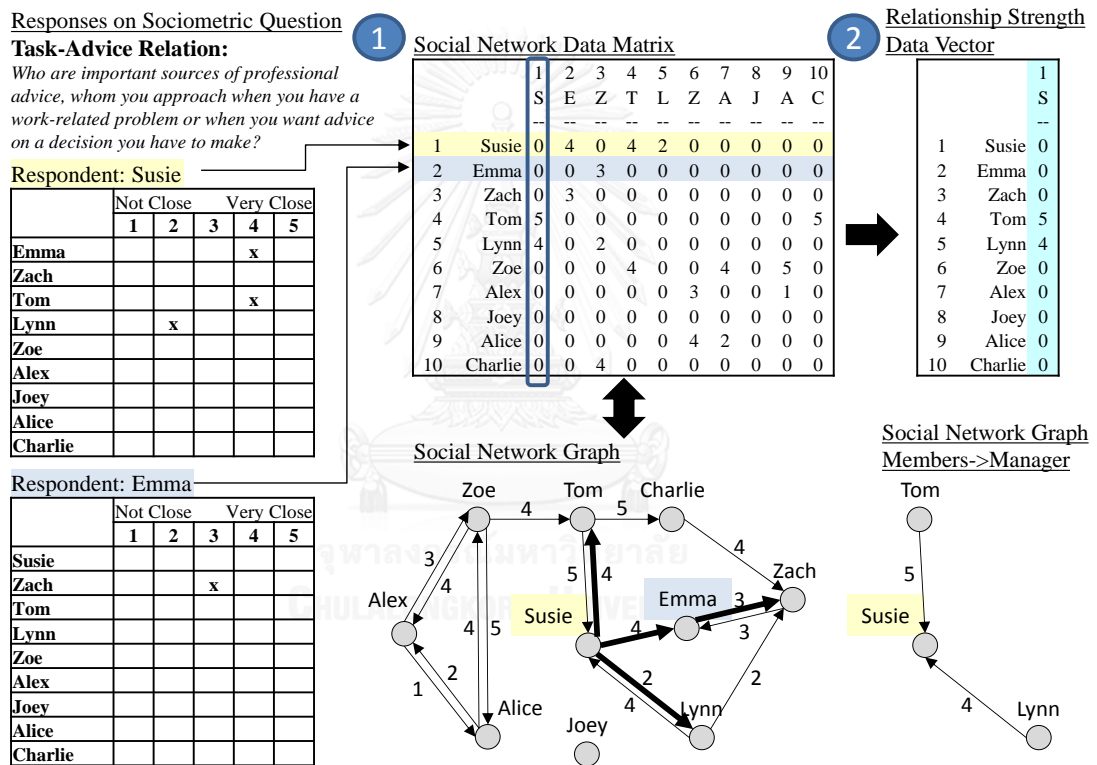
Responses on Sociometric Question

**Task-Advice Relation:**

*Who are important sources of professional advice, whom you approach when you have a work-related problem or when you want advice on a decision you have to make?*

Respondent: Susie

| | Not Close | | | | Very Close |
|---|---|---|---|---|---|
| | 1 | 2 | 3 | 4 | 5 |
| Emma | | | | x | |
| Zach | | | | | |
| Tom | | | | x | |
| Lynn | | x | | | |
| Zoe | | | | | |
| Alex | | | | | |
| Joey | | | | | |
| Alice | | | | | |
| Charlie | | | | | |

Respondent: Emma

| | Not Close | | | | Very Close |
|---|---|---|---|---|---|
| | 1 | 2 | 3 | 4 | 5 |
| Susie | | | | | |
| Zach | | | x | | |
| Tom | | | | | |
| Lynn | | | | | |
| Zoe | | | | | |
| Alex | | | | | |
| Joey | | | | | |
| Alice | | | | | |
| Charlie | | | | | |

1 Social Network Data Matrix

| | | 1 | 2 | 3 | 4 | 5 | 6 | 7 | 8 | 9 | 10 |
|---|---|---|---|---|---|---|---|---|---|---|---|
| | | S | E | Z | T | L | Z | A | J | A | C |
| | | -- | -- | -- | -- | -- | -- | -- | -- | -- | -- |
| 1 | Susie | 0 | 4 | 0 | 4 | 2 | 0 | 0 | 0 | 0 | 0 |
| 2 | Emma | 0 | 0 | 3 | 0 | 0 | 0 | 0 | 0 | 0 | 0 |
| 3 | Zach | 0 | 3 | 0 | 0 | 0 | 0 | 0 | 0 | 0 | 0 |
| 4 | Tom | 5 | 0 | 0 | 0 | 0 | 0 | 0 | 0 | 0 | 5 |
| 5 | Lynn | 4 | 0 | 2 | 0 | 0 | 0 | 0 | 0 | 0 | 0 |
| 6 | Zoe | 0 | 0 | 0 | 4 | 0 | 0 | 4 | 0 | 5 | 0 |
| 7 | Alex | 0 | 0 | 0 | 0 | 0 | 3 | 0 | 0 | 1 | 0 |
| 8 | Joey | 0 | 0 | 0 | 0 | 0 | 0 | 0 | 0 | 0 | 0 |
| 9 | Alice | 0 | 0 | 0 | 0 | 0 | 4 | 2 | 0 | 0 | 0 |
| 10 | Charlie | 0 | 0 | 4 | 0 | 0 | 0 | 0 | 0 | 0 | 0 |

2 Relationship Strength Data Vector

| | | 1 |
|---|---|---|
| | | S |
| | | -- |
| 1 | Susie | 0 |
| 2 | Emma | 0 |
| 3 | Zach | 0 |
| 4 | Tom | 5 |
| 5 | Lynn | 4 |
| 6 | Zoe | 0 |
| 7 | Alex | 0 |
| 8 | Joey | 0 |
| 9 | Alice | 0 |
| 10 | Charlie | 0 |

Social Network Graph

Zoe 4 Tom 5 Charlie 4 Zach 3 4 Alex 4 5 5 4 Susie Emma 3 4 3 2 1 2 2 4 Alice Joey Lynn

Social Network Graph Members->Manager

Tom 5 Susie 4 Lynn